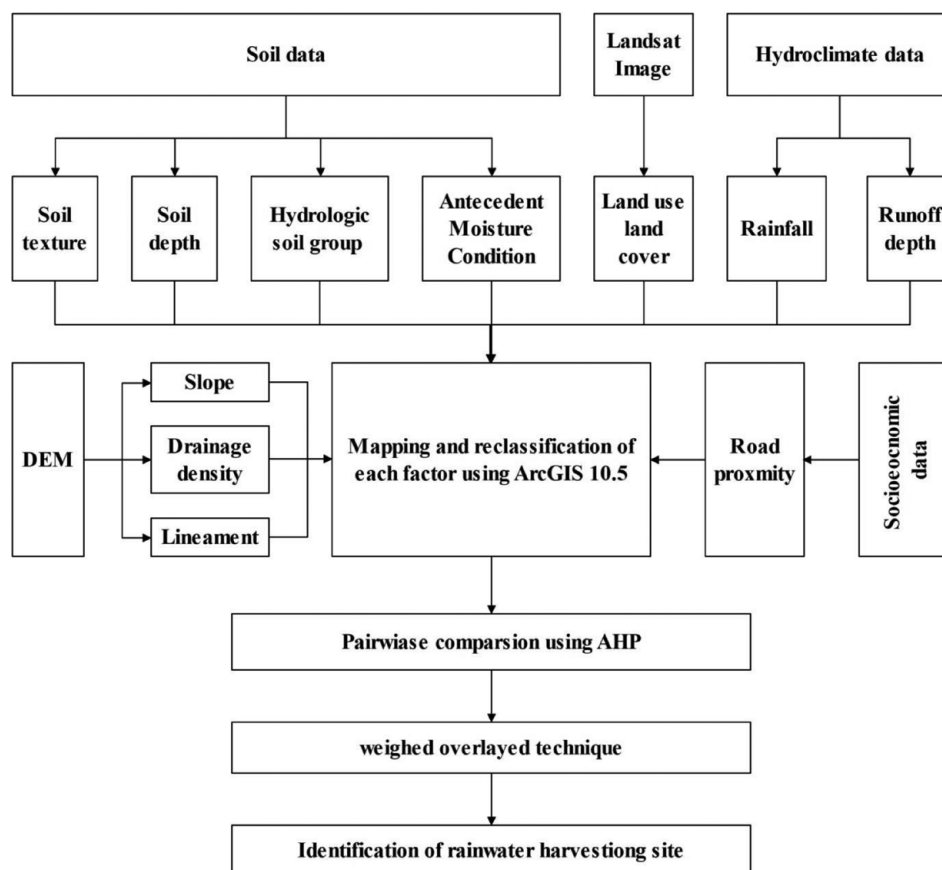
Soil data

Landsat Image

Hydroclimate data

Soil texture

Soil depth

Hydrologic soil group

Antecedent Moisture Condition

Land use land cover

Rainfall

Runoff depth

DEM

Slope

Drainage density

Lineament

Mapping and reclassification of each factor using ArcGIS 10.5

Road proxmity

Socioeocnomic data

Pairwise comparsion using AHP

weighed overlayed technique

Identification of rainwater harvestiong site